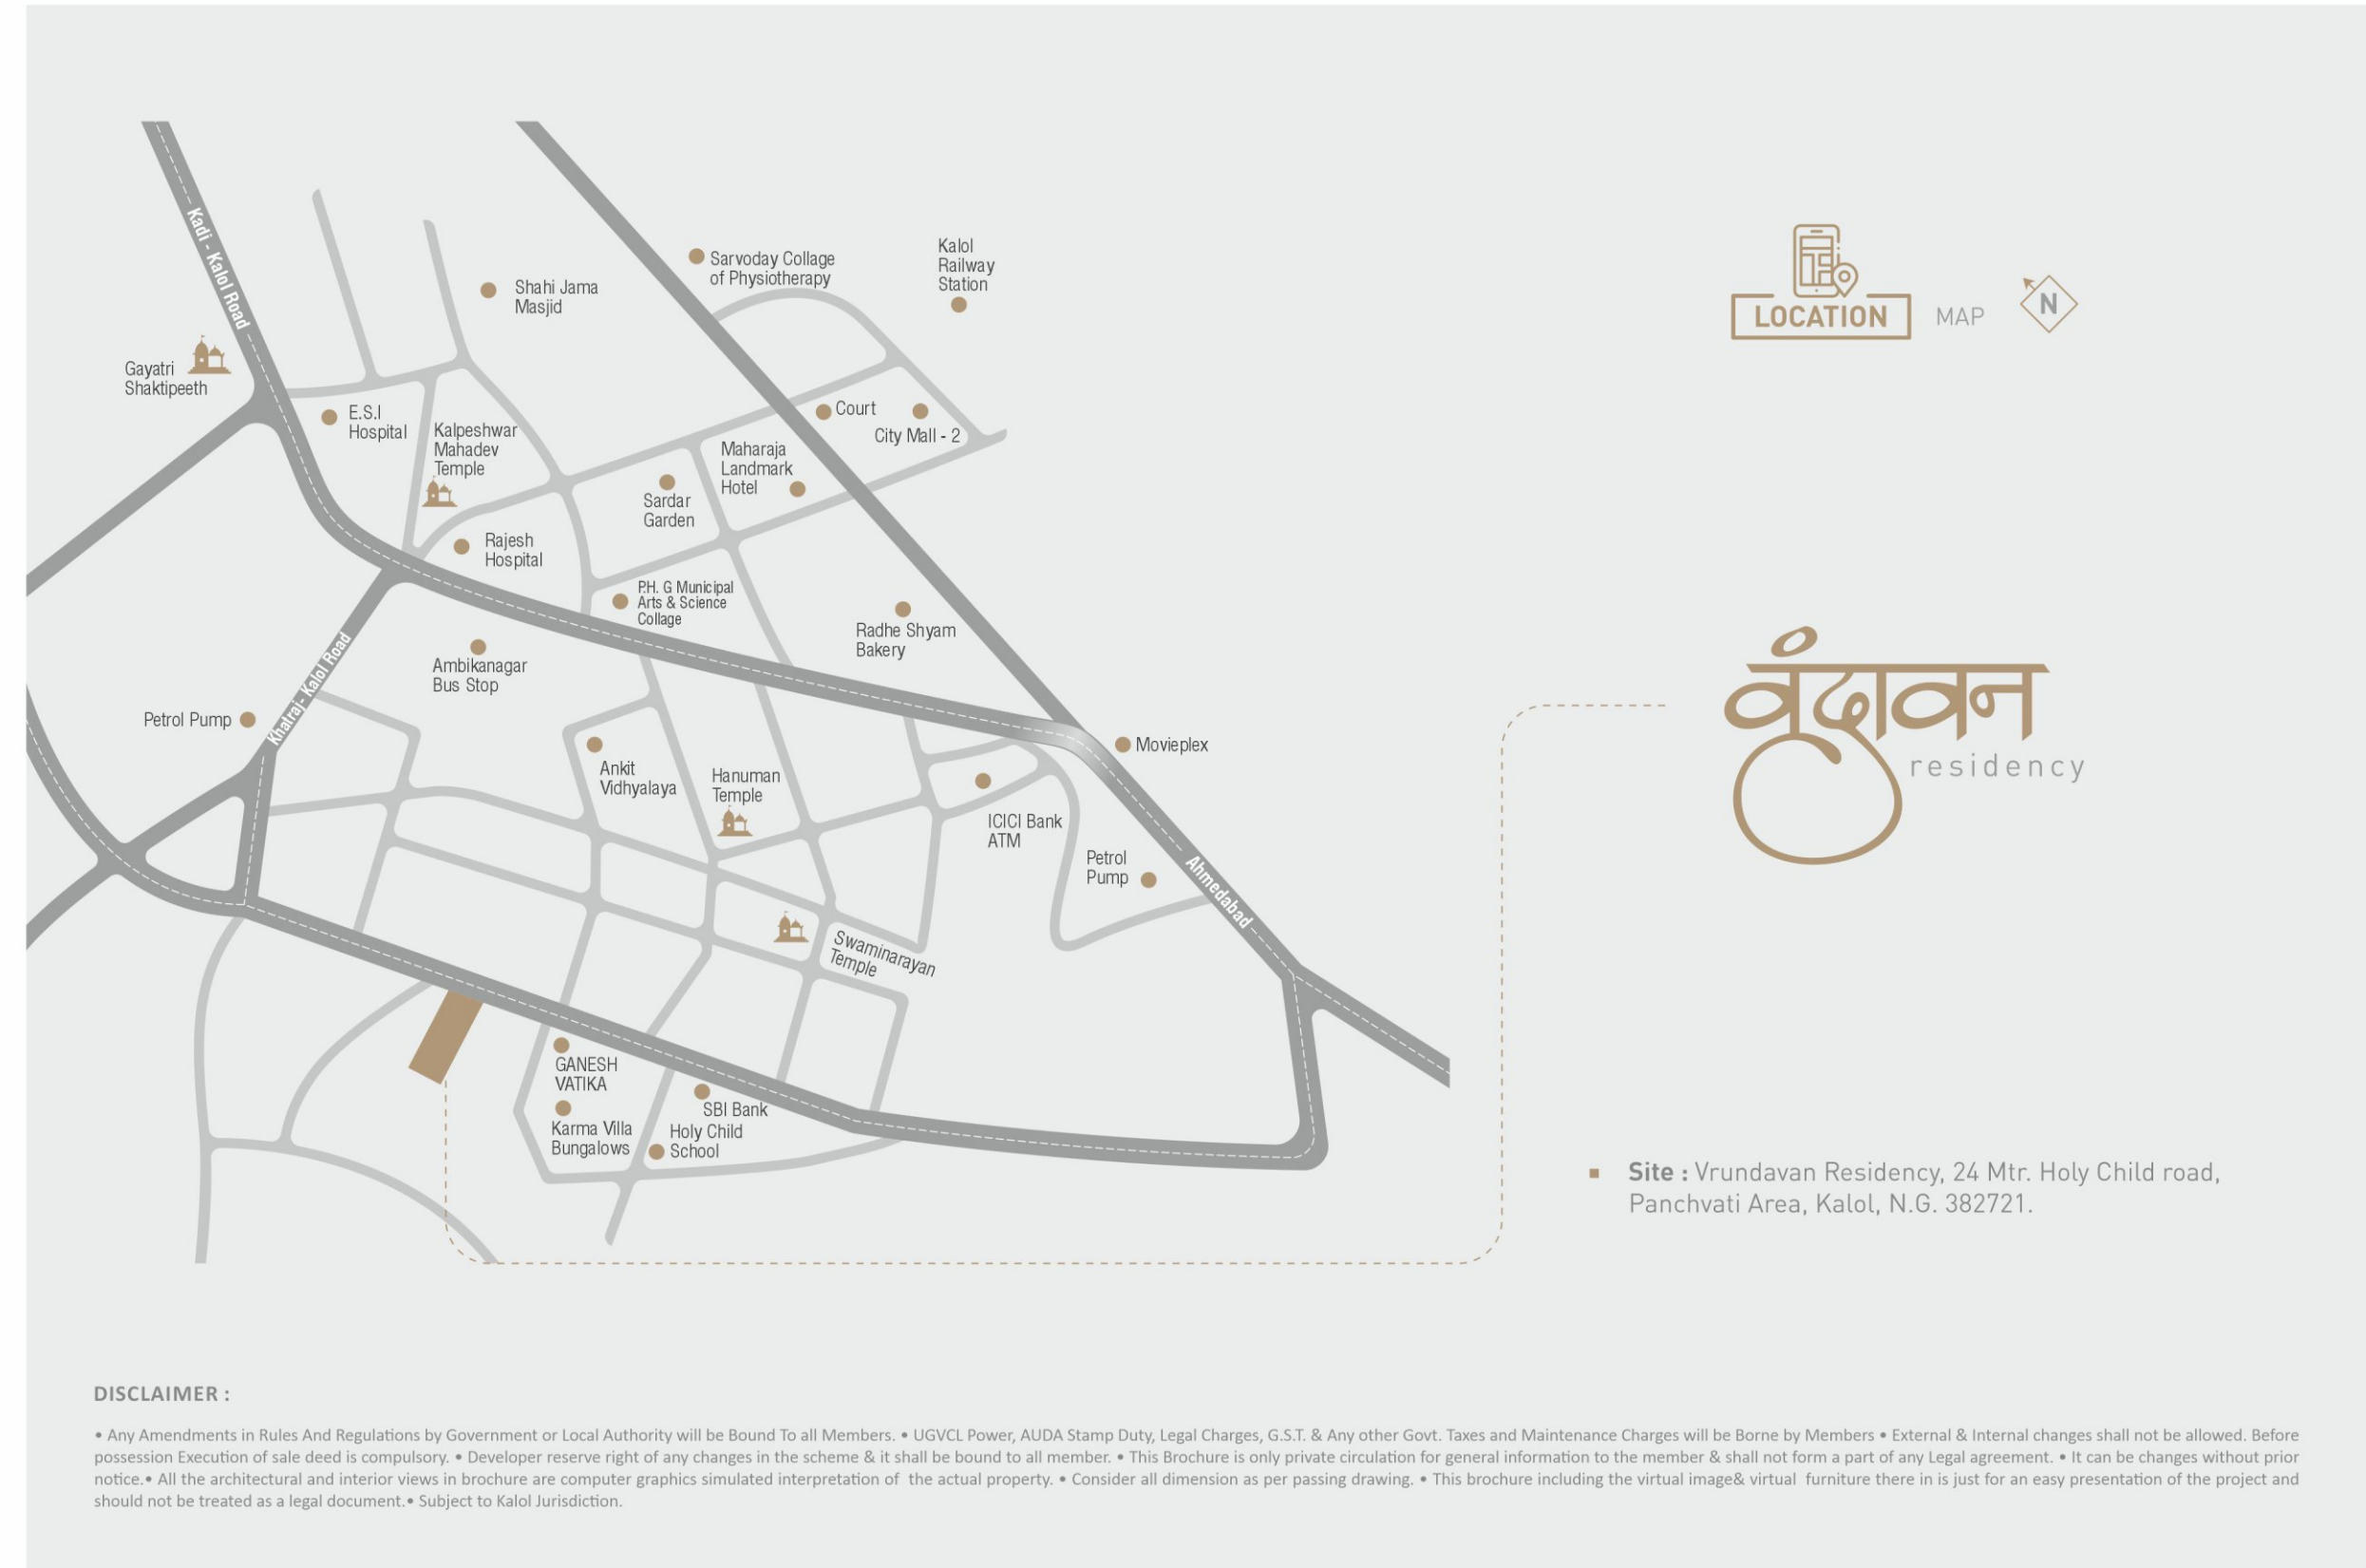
Kadi - Kalol Road

Gayatri Shaktipeeth

Shahi Jama Masjid

Sarvoday Collage of Physiotherapy

Kalol Railway Station

E.S.I Hospital

Kalpeshwar Mahadev Temple

Court

City Mall - 2

Maharaja Landmark Hotel

Sardar Garden

Rajesh Hospital

P.H. G Municipal Arts & Science Collage

Radhe Shyam Bakery

Ambikanagar Bus Stop

Khatraj - Kalol Road

Petrol Pump

Movieplex

Ankit Vidhyalaya

Hanuman Temple

ICICI Bank ATM

Petrol Pump

Ahmedabad

Swaminarayan Temple

GANESH VATIKA

SBI Bank

Karma Villa Bungalows

Holy Child School

LOCATION MAP

N

वृंदावन
residency

■ Site : Vrundavan Residency, 24 Mtr. Holy Child road, Panchvati Area, Kalol, N.G. 382721.

DISCLAIMER :

• Any Amendments in Rules And Regulations by Government or Local Authority will be Bound To all Members. • UGVCL Power, AUDA Stamp Duty, Legal Charges, G.S.T. & Any other Govt. Taxes and Maintenance Charges will be Borne by Members • External & Internal changes shall not be allowed. Before possession Execution of sale deed is compulsory. • Developer reserve right of any changes in the scheme & it shall be bound to all member. • This Brochure is only private circulation for general information to the member & shall not form a part of any Legal agreement. • It can be changes without prior notice.• All the architectural and interior views in brochure are computer graphics simulated interpretation of the actual property. • Consider all dimension as per passing drawing. • This brochure including the virtual image& virtual furniture there in is just for an easy presentation of the project and should not be treated as a legal document.• Subject to Kalol Jurisdiction.